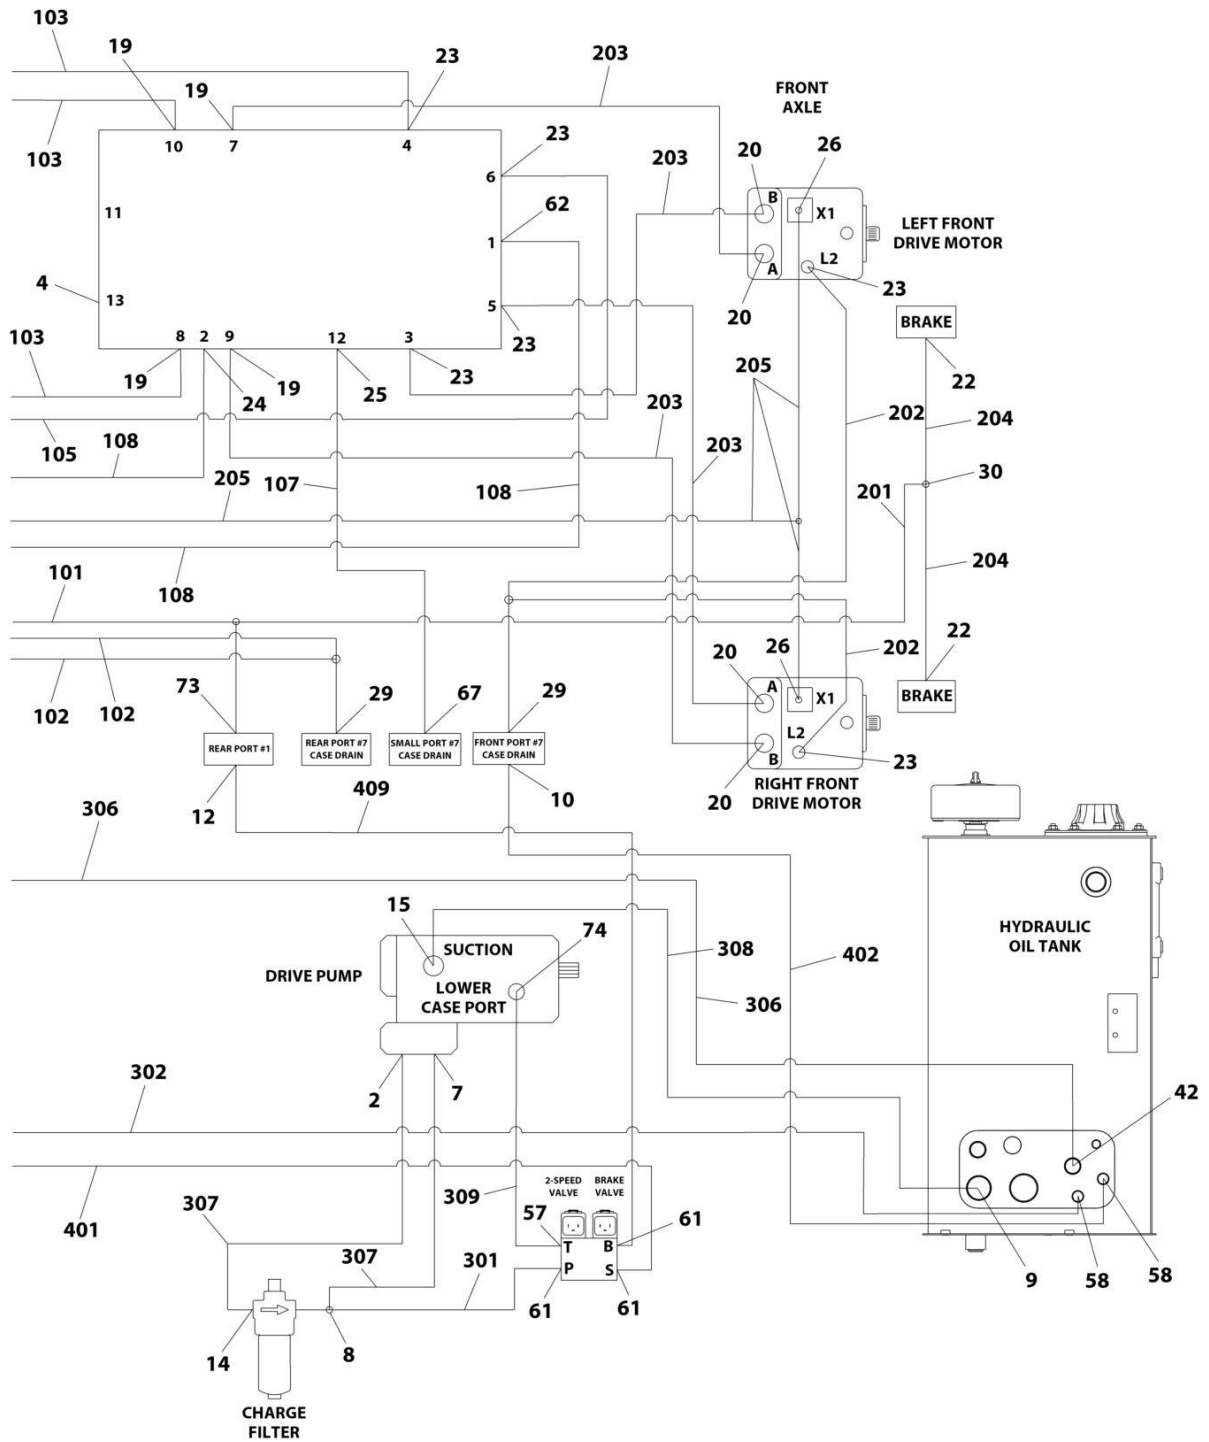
103
19
19
23
203
FRONT AXLE
103
10
7
4
23
203
20
26
6
62
B
X1
LEFT FRONT DRIVE MOTOR
11
1
A
L2
4
13
23
20
5
BRAKE
103
8
2
9
12
3
23
19
24
19
25
23
205
22
105
108
203
202
204
203
205
107
108
30
201
108
204
101
29
22
26
202
20
A
X1
102
102
73
29
67
29
BRAKE
REAR PORT #1
REAR PORT #7 CASE DRAIN
SMALL PORT #7 CASE DRAIN
FRONT PORT #7 CASE DRAIN
L2
B
23
12
409
10
20
RIGHT FRONT DRIVE MOTOR
306
15
74
HYDRAULIC OIL TANK
SUCTION
308
DRIVE PUMP
LOWER CASE PORT
402
306
302
2
7
42
2-SPEED VALVE
BRAKE VALVE
401
309
57
T
B
61
307
307
301
P
S
9
58
58
14
8
61
61
CHARGE FILTER